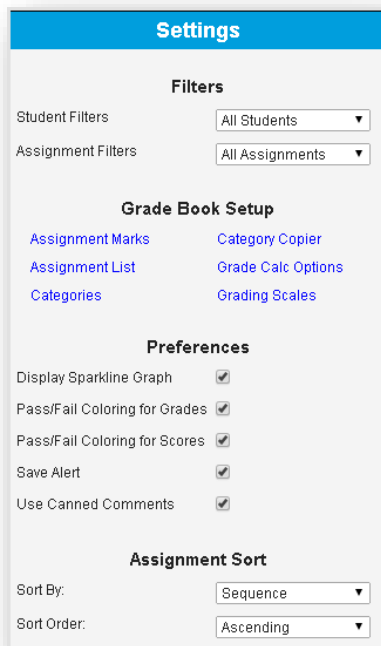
Settings

Filters

Student Filters
All Students

Assignment Filters
All Assignments

Grade Book Setup

Assignment Marks
Category Copier
Assignment List
Grade Calc Options
Categories
Grading Scales

Preferences

Display Sparkline Graph

Pass/Fail Coloring for Grades

Pass/Fail Coloring for Scores

Save Alert

Use Canned Comments

Assignment Sort

Sort By:
Sequence

Sort Order:
Ascending